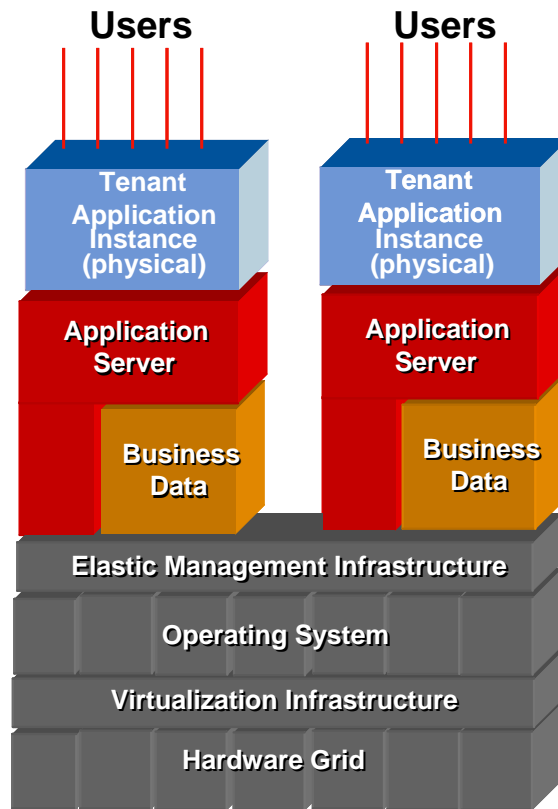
Users

Users

Tenant Application Instance (physical)

Tenant Application Instance (physical)

Application Server

Application Server

Business Data

Business Data

Elastic Management Infrastructure

Operating System

Virtualization Infrastructure

Hardware Grid